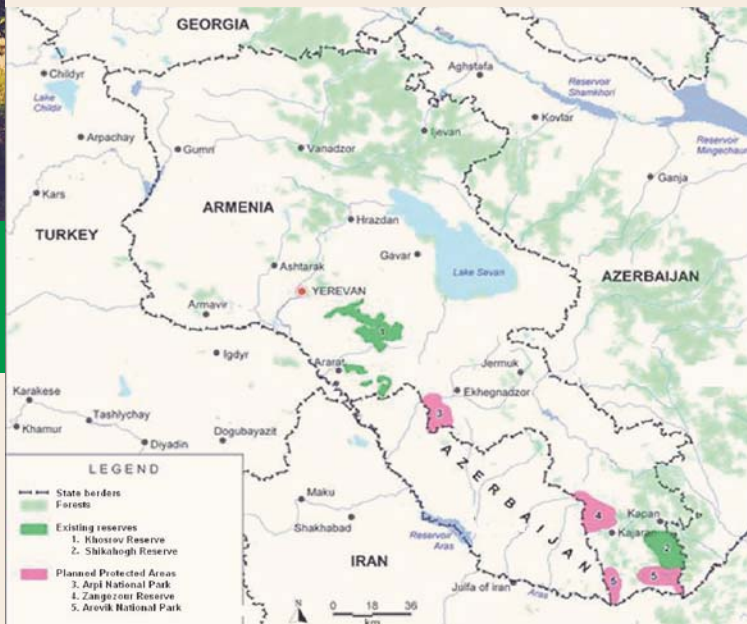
GEORGIA
Kura
Childyr
Aghstafa
Lake Childir
Reservoir Shamkhori
Reservoir Mingechaur
Arpachay
Gumri
Vanadzor
Ijevan
Kovtar
Kars
Ganja
ARMENIA
TURKEY
Hrazdan
Gavar
Lake Sevan
Ashtarak
AZERBAIJAN
YEREVAN
Armavir
1
Igdyr
Ararat
Jermuk
Ekhegnadzor
Karakese
3
Tashlychay
Khamur
Diyadin
Dogubayazit
AZERBAIJAN
LEGEND
State borders
Forests
Existing reserves
1. Khosrov Reserve
2. Shikahogh Reserve
Planned Protected Areas
3. Arpi National Park
4. Zangezour Reserve
5. Arevik National Park
Maku
Shakhabad
IRAN
Reservoir Aras
4
Kapan
Kajaran
2
5
5
Julfa of Iran
Aras
N
0 18 36
km